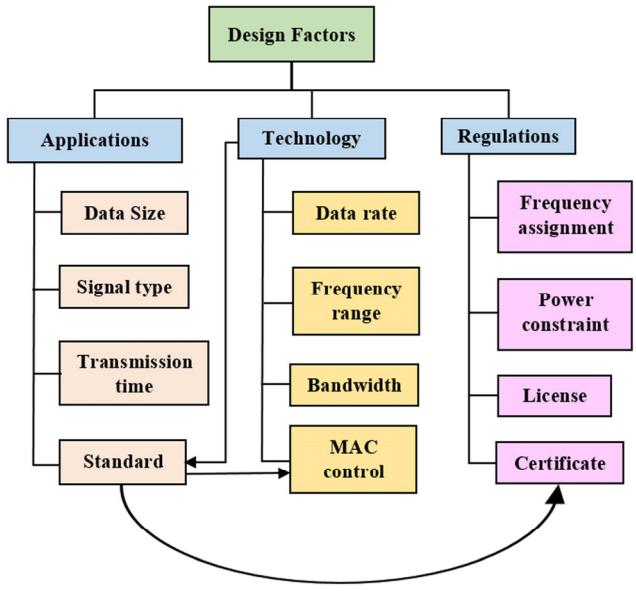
Design Factors

Applications

Data Size

Signal type

Transmission time

Standard

Technology

Data rate

Frequency range

Bandwidth

MAC control

Regulations

Frequency assignment

Power constraint

License

Certificate